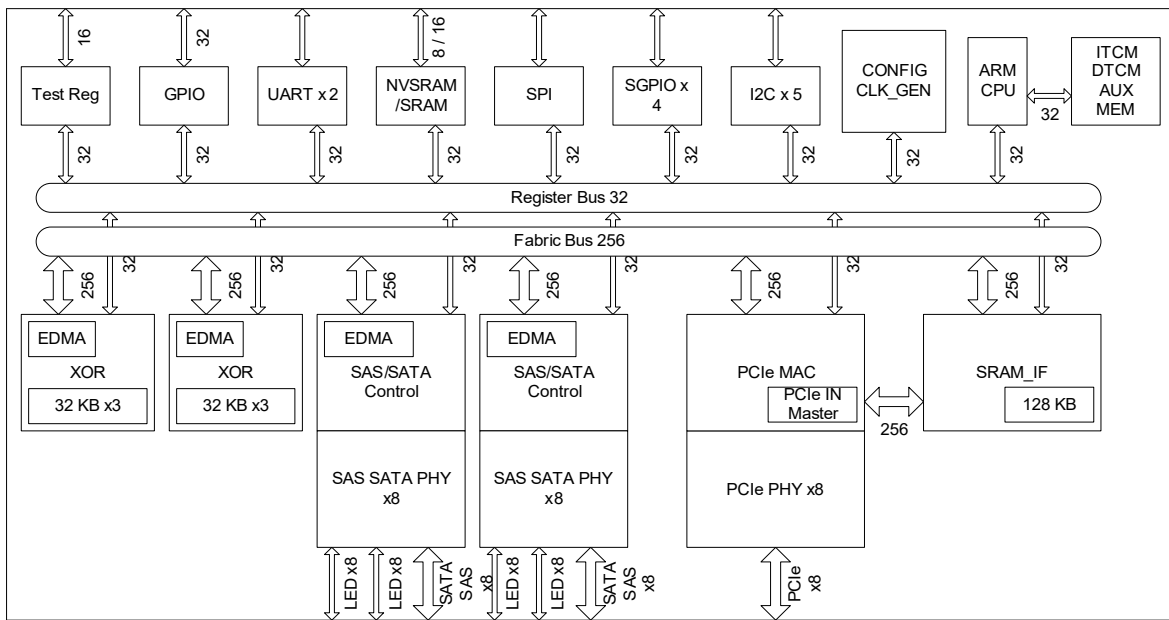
16
32
8 / 16

Test Reg
GPIO
UART x 2
NVSRAM /SRAM
SPI
SGPIO x 4
I2C x 5
CONFIG CLK_GEN
ARM CPU
32
ITCM DTCM AUX MEM

32
32
32
32
32
32
32
32
32

Register Bus 32

Fabric Bus 256

256
32
256
32
256
32
256
32
256
32
256
32

EDMA
XOR
32 KB x3

EDMA
XOR
32 KB x3

EDMA
SAS/SATA Control

SAS SATA PHY x8

EDMA
SAS/SATA Control

SAS SATA PHY x8

PCIe MAC
PCIe IN Master

PCIe PHY x8

256

SRAM_IF
128 KB

LED x8
LED x8
SATA SAS x8
LED x8
LED x8
SATA SAS x8
PCIe x8